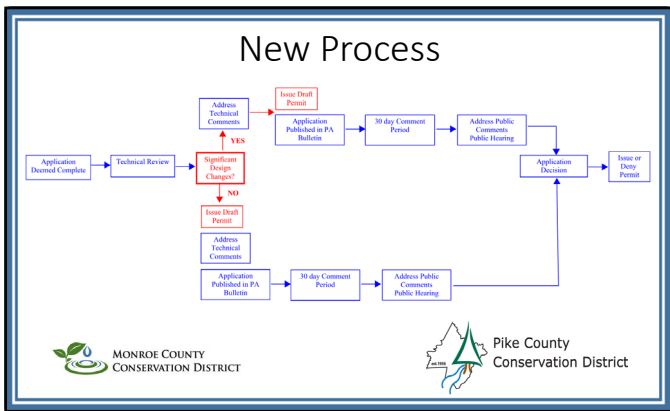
New Process

Application Deemed Complete

Technical Review

Significant Design Changes?

YES

Address Technical Comments

Issue Draft Permit

Application Published in PA Bulletin

30 day Comment Period

Address Public Comments Public Hearing

Application Decision

Issue or Deny Permit

NO

Issue Draft Permit

Address Technical Comments

Application Published in PA Bulletin

30 day Comment Period

Address Public Comments Public Hearing

MONROE COUNTY CONSERVATION DISTRICT

Pike County Conservation District

est. 1956